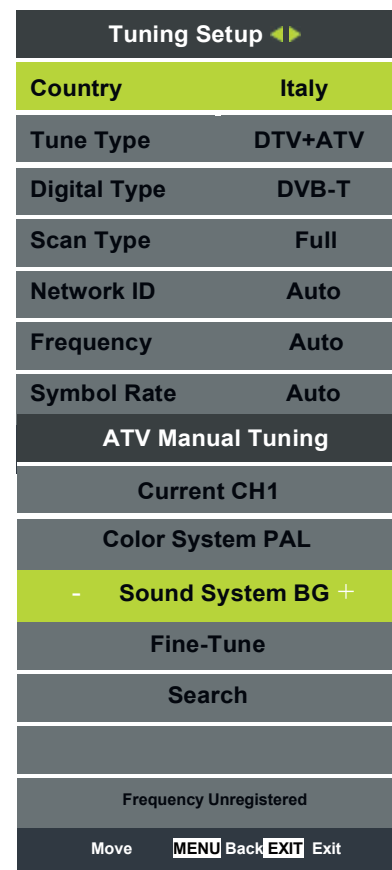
Tuning Setup

| Country | Italy |
|---|---|
| Tune Type | DTV+ATV |
| Digital Type | DVB-T |
| Scan Type | Full |
| Network ID | Auto |
| Frequency | Auto |
| Symbol Rate | Auto |

ATV Manual Tuning

Current CH1

Color System PAL

- Sound System BG +

Fine-Tune

Search

Frequency Unregistered

Move MENU Back EXIT Exit